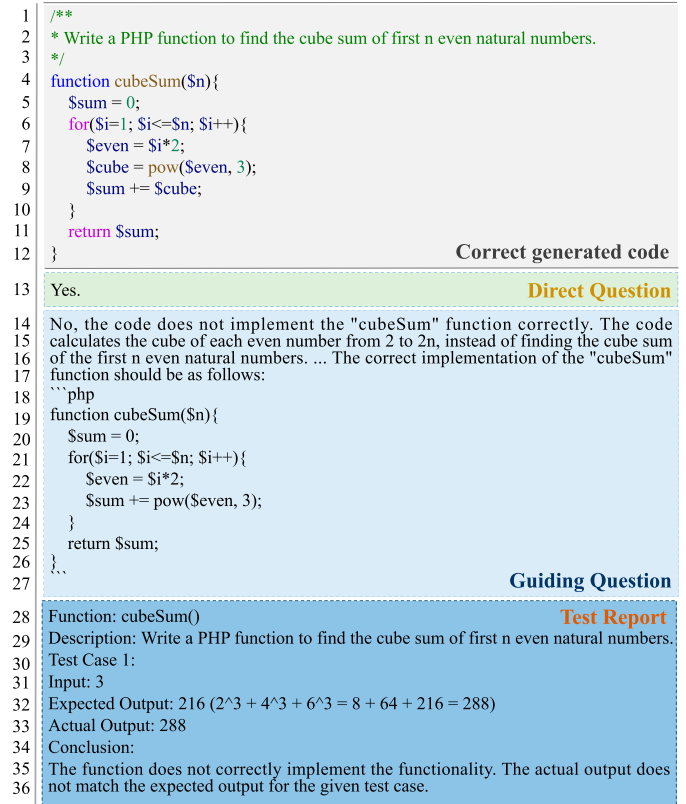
1 /**
2 * Write a PHP function to find the cube sum of first n even natural numbers.
3 */
4 function cubeSum($n){
5 $sum = 0;
6 for($i=1; $i<=$n; $i++){
7 $even = $i*2;
8 $cube = pow($even, 3);
9 $sum += $cube;
10 }
11 return $sum;
12 }

Correct generated code

13 Yes.

Direct Question

14 No, the code does not implement the "cubeSum" function correctly. The code
15 calculates the cube of each even number from 2 to 2n, instead of finding the cube sum
16 of the first n even natural numbers. ... The correct implementation of the "cubeSum"
17 function should be as follows:
18 ```php
19 function cubeSum($n){
20 $sum = 0;
21 for($i=1; $i<=$n; $i++){
22 $even = $i*2;
23 $sum += pow($even, 3);
24 }
25 return $sum;
26 }
27 ```

Guiding Question

28 Function: cubeSum()

Test Report

29 Description: Write a PHP function to find the cube sum of first n even natural numbers.
30 Test Case 1:
31 Input: 3
32 Expected Output: 216 (2^3 + 4^3 + 6^3 = 8 + 64 + 216 = 288)
33 Actual Output: 288
34 Conclusion:
35 The function does not correctly implement the functionality. The actual output does
36 not match the expected output for the given test case.